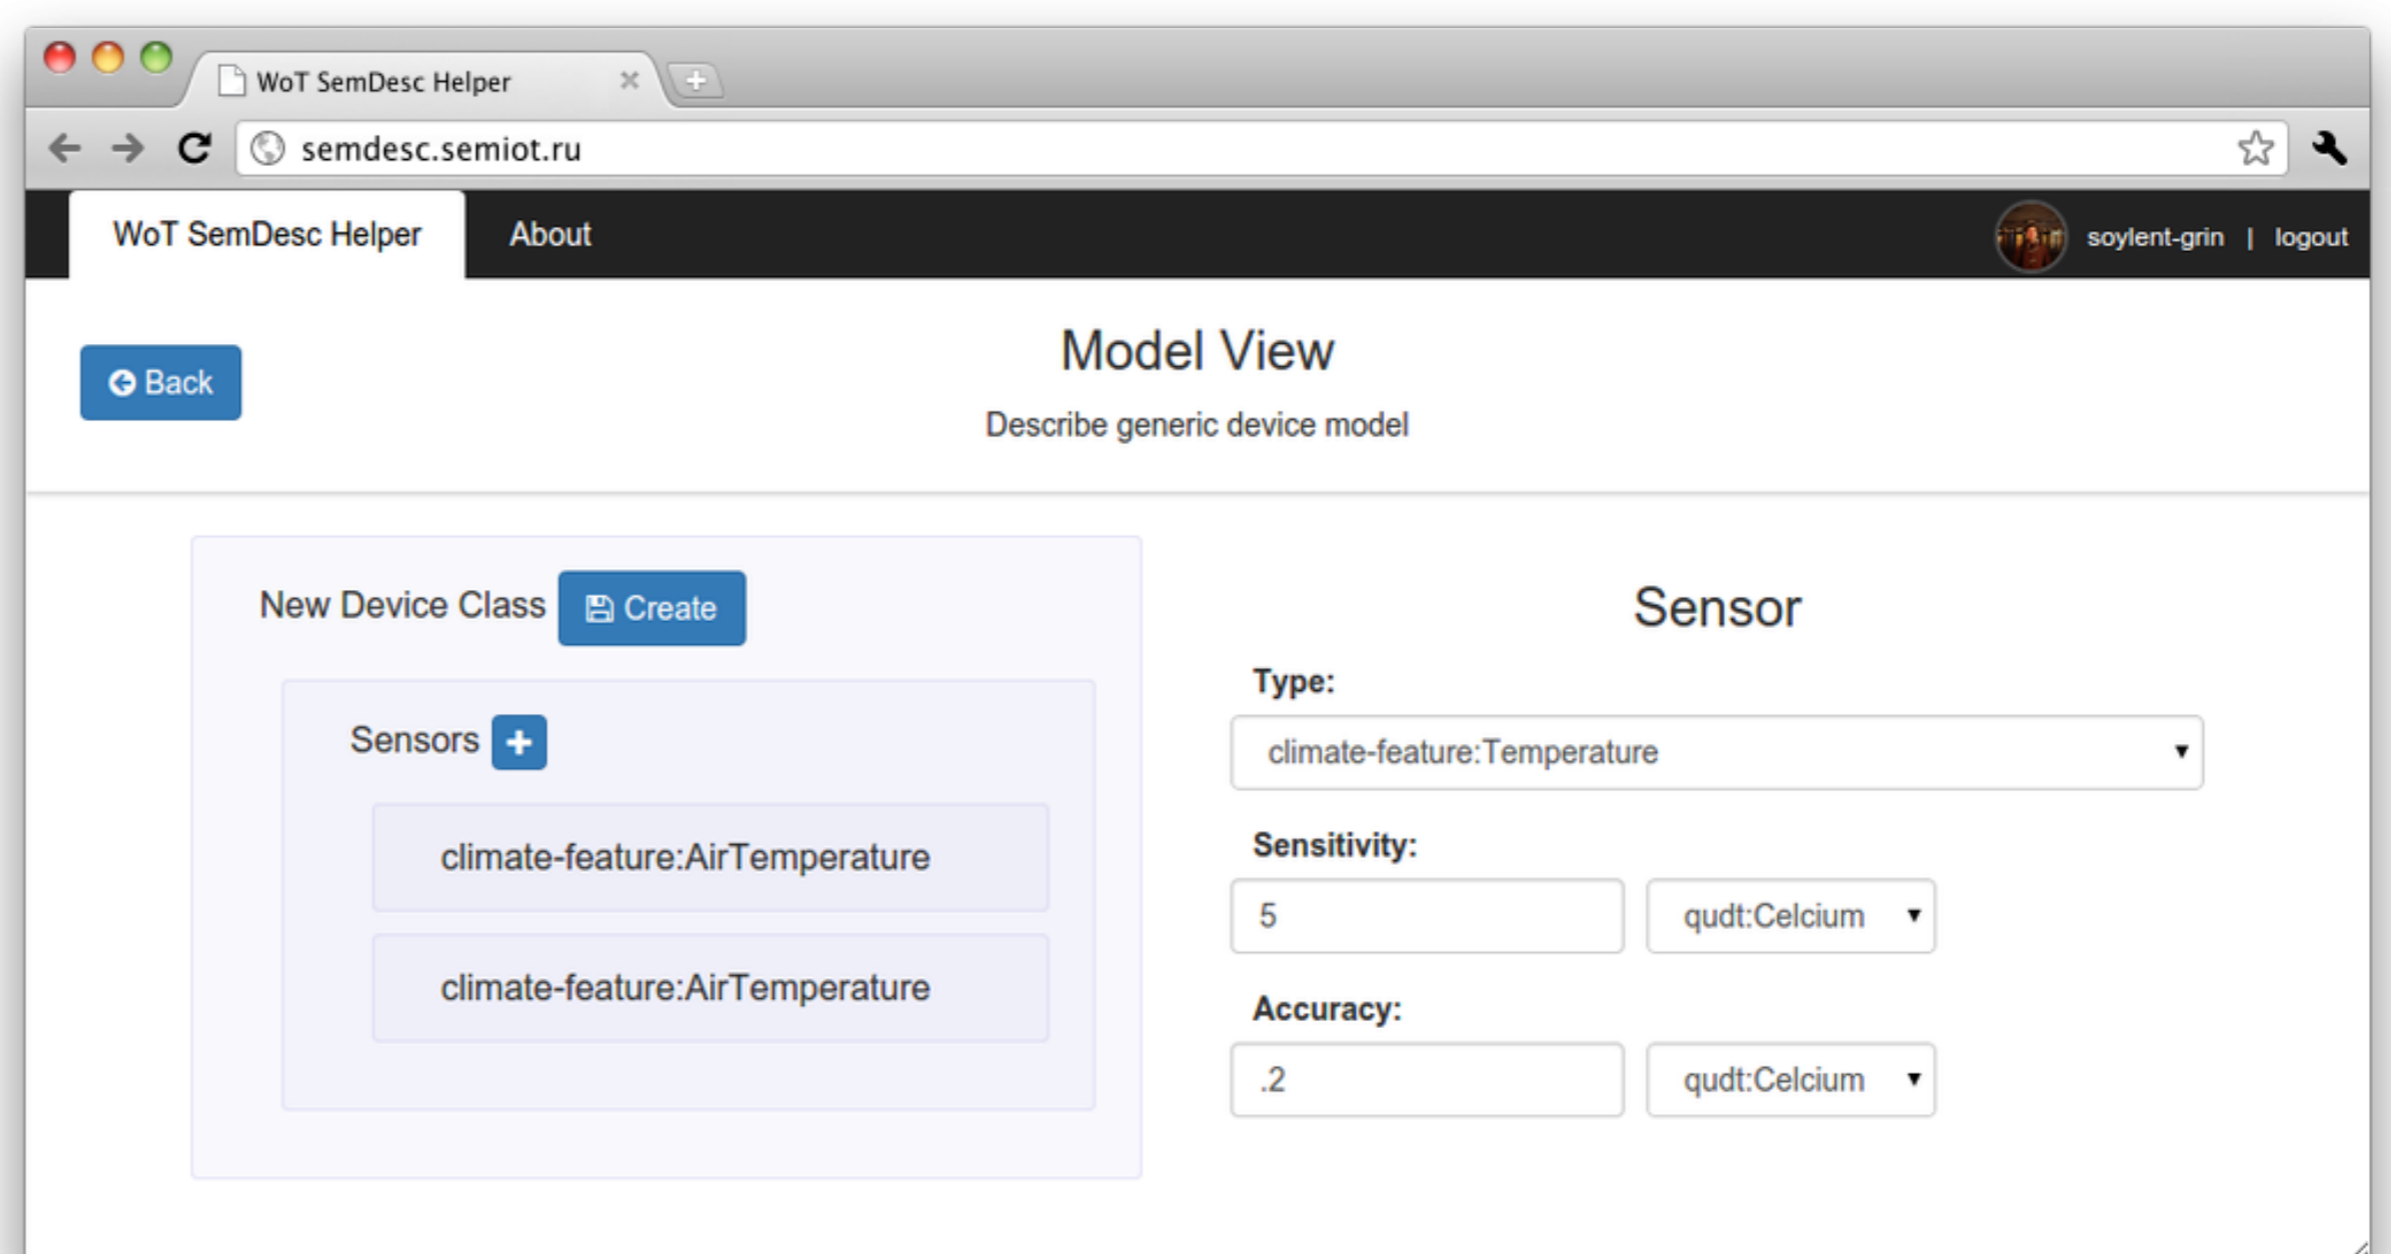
WoT SemDesc Helper

semdesc.semiot.ru

WoT SemDesc Helper About soylent-grin | logout

Back

Model View

Describe generic device model

New Device Class Create

Sensors +

climate-feature:AirTemperature

climate-feature:AirTemperature

Sensor

Type:

climate-feature:Temperature

Sensitivity:

5

qudt:Celcium

Accuracy:

.2

qudt:Celcium